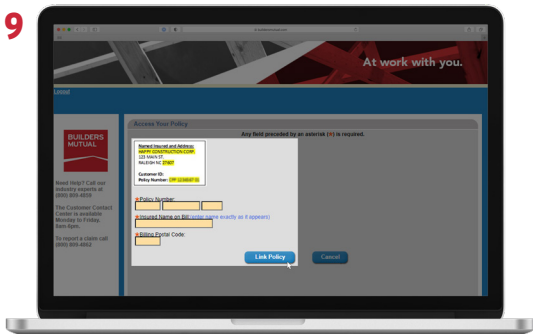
9

At work with you.

BUILDERS MUTUAL

Need Help? Call our industry experts at (800) 809-4859

The Customer Contact Center is available Monday to Friday, 8am-8pm.

To report a claim call (800) 809-4862

Access Your Policy

Any field preceded by an asterisk (*) is required.

Named Insured and Address:
HAPPY CONSTRUCTION CORP
123 MAIN ST
RALEIGH NC 27607

Customer ID:
Policy Number: CPP 1234567 01

*Policy Number:

*Insured Name on Bill (enter name exactly as it appears):

*Billing Postal Code:

Link Policy

Cancel